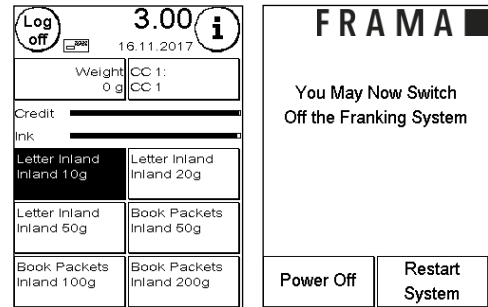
Log off

3.00

16.11.2017

i

Weight 0 g

CC 1: CC 1

Credit

Ink

Letter Inland Inland 10g

Letter Inland Inland 20g

Letter Inland Inland 50g

Book Packets Inland 50g

Book Packets Inland 100g

Book Packets Inland 200g

FRAMA

You May Now Switch Off the Franking System

Power Off

Restart System